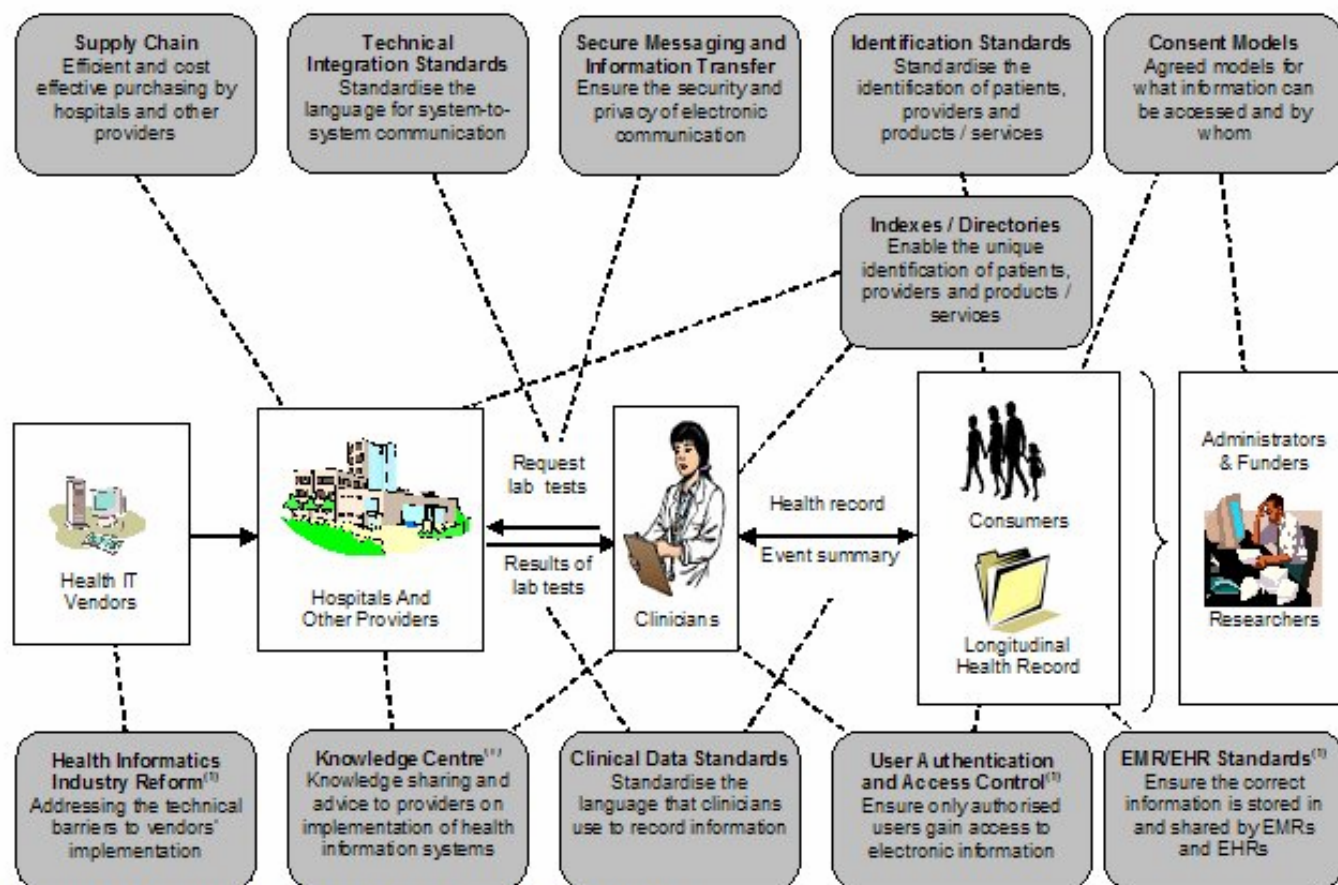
**Supply Chain**
Efficient and cost effective purchasing by hospitals and other providers

**Technical Integration Standards**
Standardise the language for system-to-system communication

**Secure Messaging and Information Transfer**
Ensure the security and privacy of electronic communication

**Identification Standards**
Standardise the identification of patients, providers and products / services

**Consent Models**
Agreed models for what information can be accessed and by whom

**Indexes / Directories**
Enable the unique identification of patients, providers and products / services

Health IT Vendors

Hospitals And Other Providers

Request lab tests

Results of lab tests

Clinicians

Health record

Event summary

Consumers

Longitudinal Health Record

Administrators & Funders

Researchers

**Health Informatics Industry Reform$^{(1)}$**
Addressing the technical barriers to vendors' implementation

**Knowledge Centre$^{(1)}$**
Knowledge sharing and advice to providers on implementation of health information systems

**Clinical Data Standards**
Standardise the language that clinicians use to record information

**User Authentication and Access Control$^{(1)}$**
Ensure only authorised users gain access to electronic information

**EMR/EHR Standards$^{(1)}$**
Ensure the correct information is stored in and shared by EMRs and EHRs